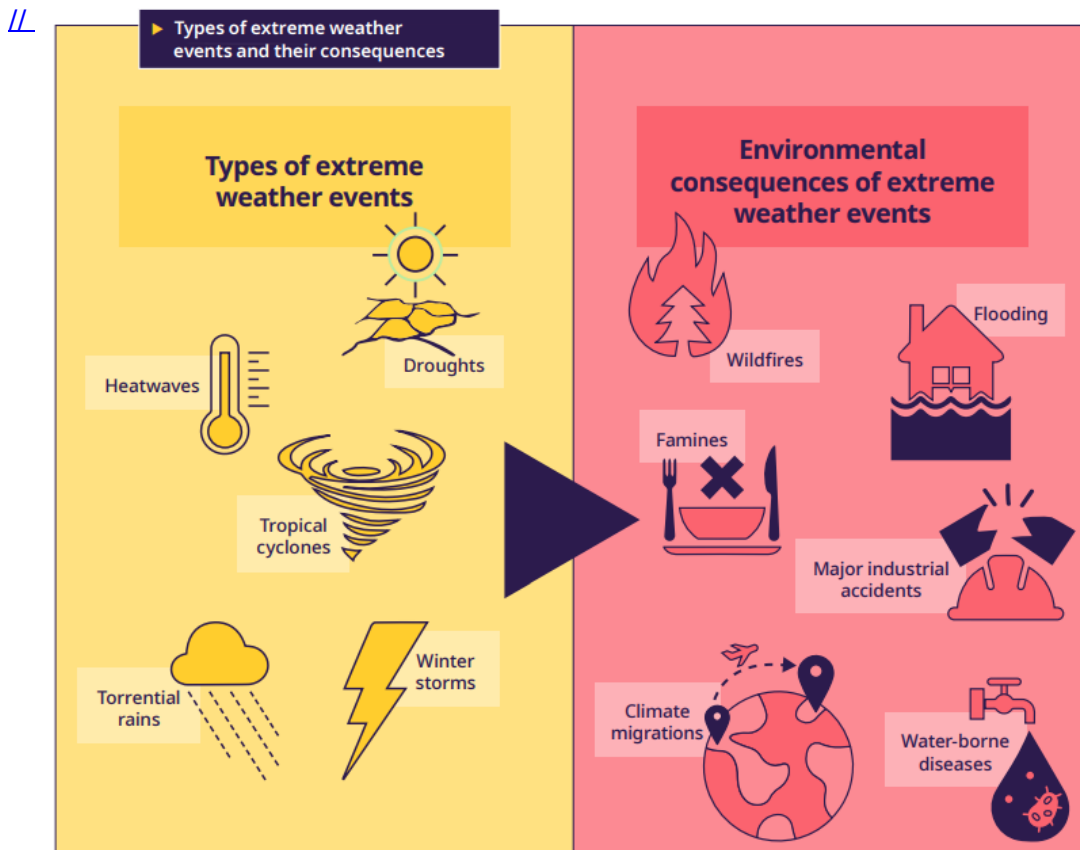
//

▶ Types of extreme weather events and their consequences

Types of extreme weather events

Droughts

Heatwaves

Tropical cyclones

Torrential rains

Winter storms

Environmental consequences of extreme weather events

Wildfires

Flooding

Famines

Major industrial accidents

Climate migrations

Water-borne diseases